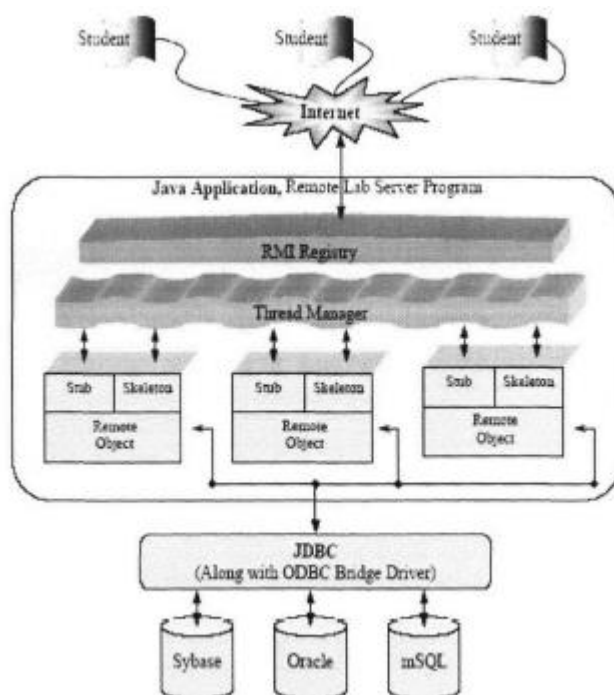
Student Student Student

Internet

Java Application, Remote Lab Server Program

RMI Registry

Thread Manager

Stub Skeleton
Remote Object

Stub Skeleton
Remote Object

Stub Skeleton
Remote Object

JDBC
(Along with ODBC Bridge Driver)

Sybase Oracle mSQL